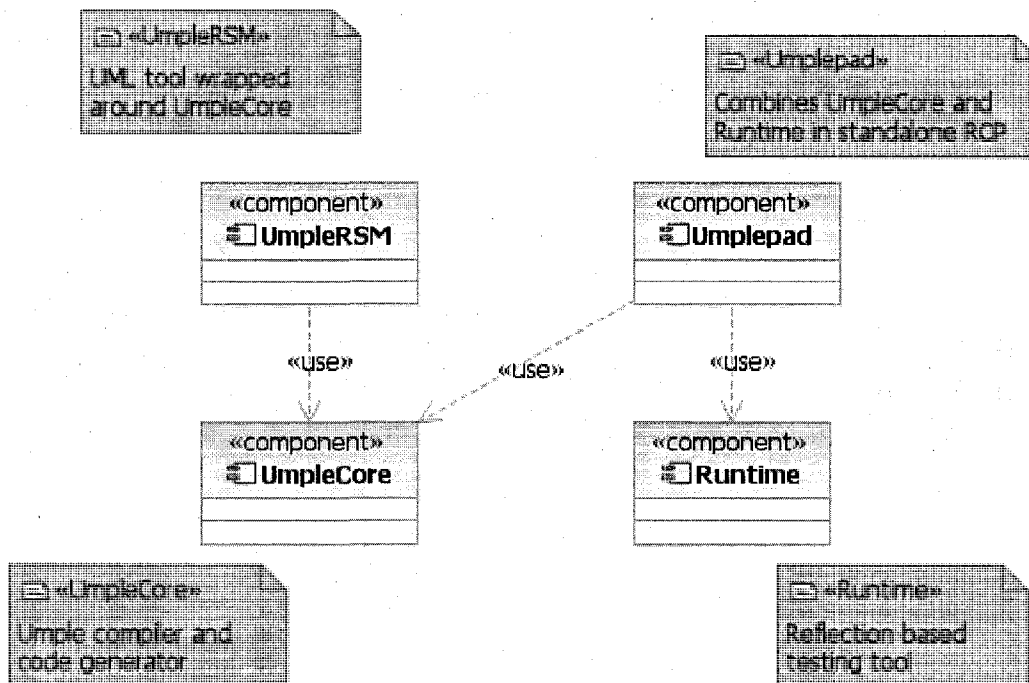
«UmpleRSM»
UML tool wrapped around UmpleCore

«Umplepad»
Combines UmpleCore and Runtime in standalone RCP

«component»
UmpleRSM

«component»
Umplepad

«use»

«use»

«use»

«component»
UmpleCore

«component»
Runtime

«UmpleCore»
Umple compiler and code generator

«Runtime»
Reflection based testing tool